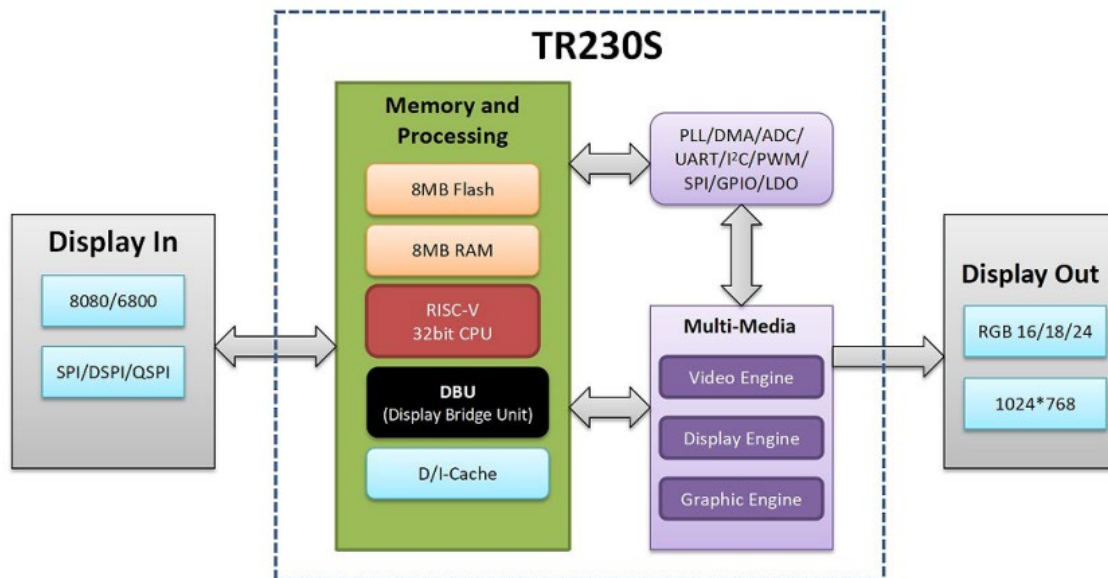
TR230S

Display In

8080/6800

SPI/DSPI/QSPI

Memory and Processing

8MB Flash

8MB RAM

RISC-V
32bit CPU

DBU
(Display Bridge Unit)

D/I-Cache

PLL/DMA/ADC/ UART/I$^2$C/PWM/ SPI/GPIO/LDO

Multi-Media

Video Engine

Display Engine

Graphic Engine

Display Out

RGB 16/18/24

1024*768